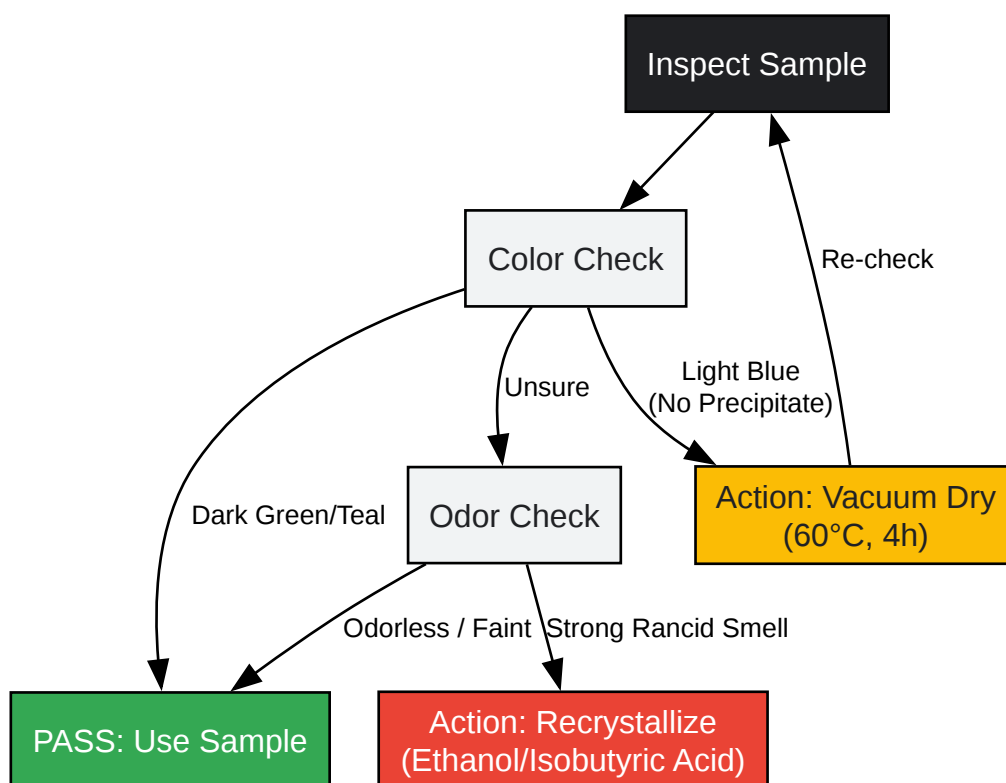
Inspect Sample

Color Check

Re-check

Unsure

Light Blue
(No Precipitate)

Dark Green/Teal

Odor Check

Action: Vacuum Dry
(60°C, 4h)

Odorless / Faint

Strong Rancid Smell

PASS: Use Sample

Action: Recrystallize
(Ethanol/Isobutyric Acid)